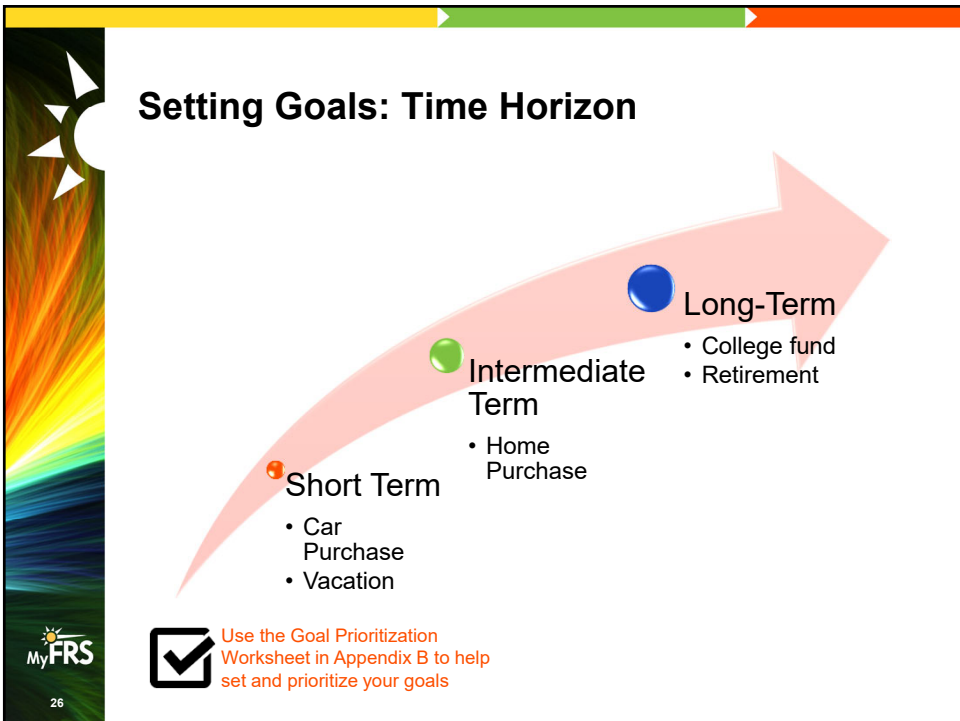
Setting Goals: Time Horizon

Short Term
• Car Purchase
• Vacation

Intermediate Term
• Home Purchase

Long-Term
• College fund
• Retirement

Use the Goal Prioritization Worksheet in Appendix B to help set and prioritize your goals

MyFRS

26